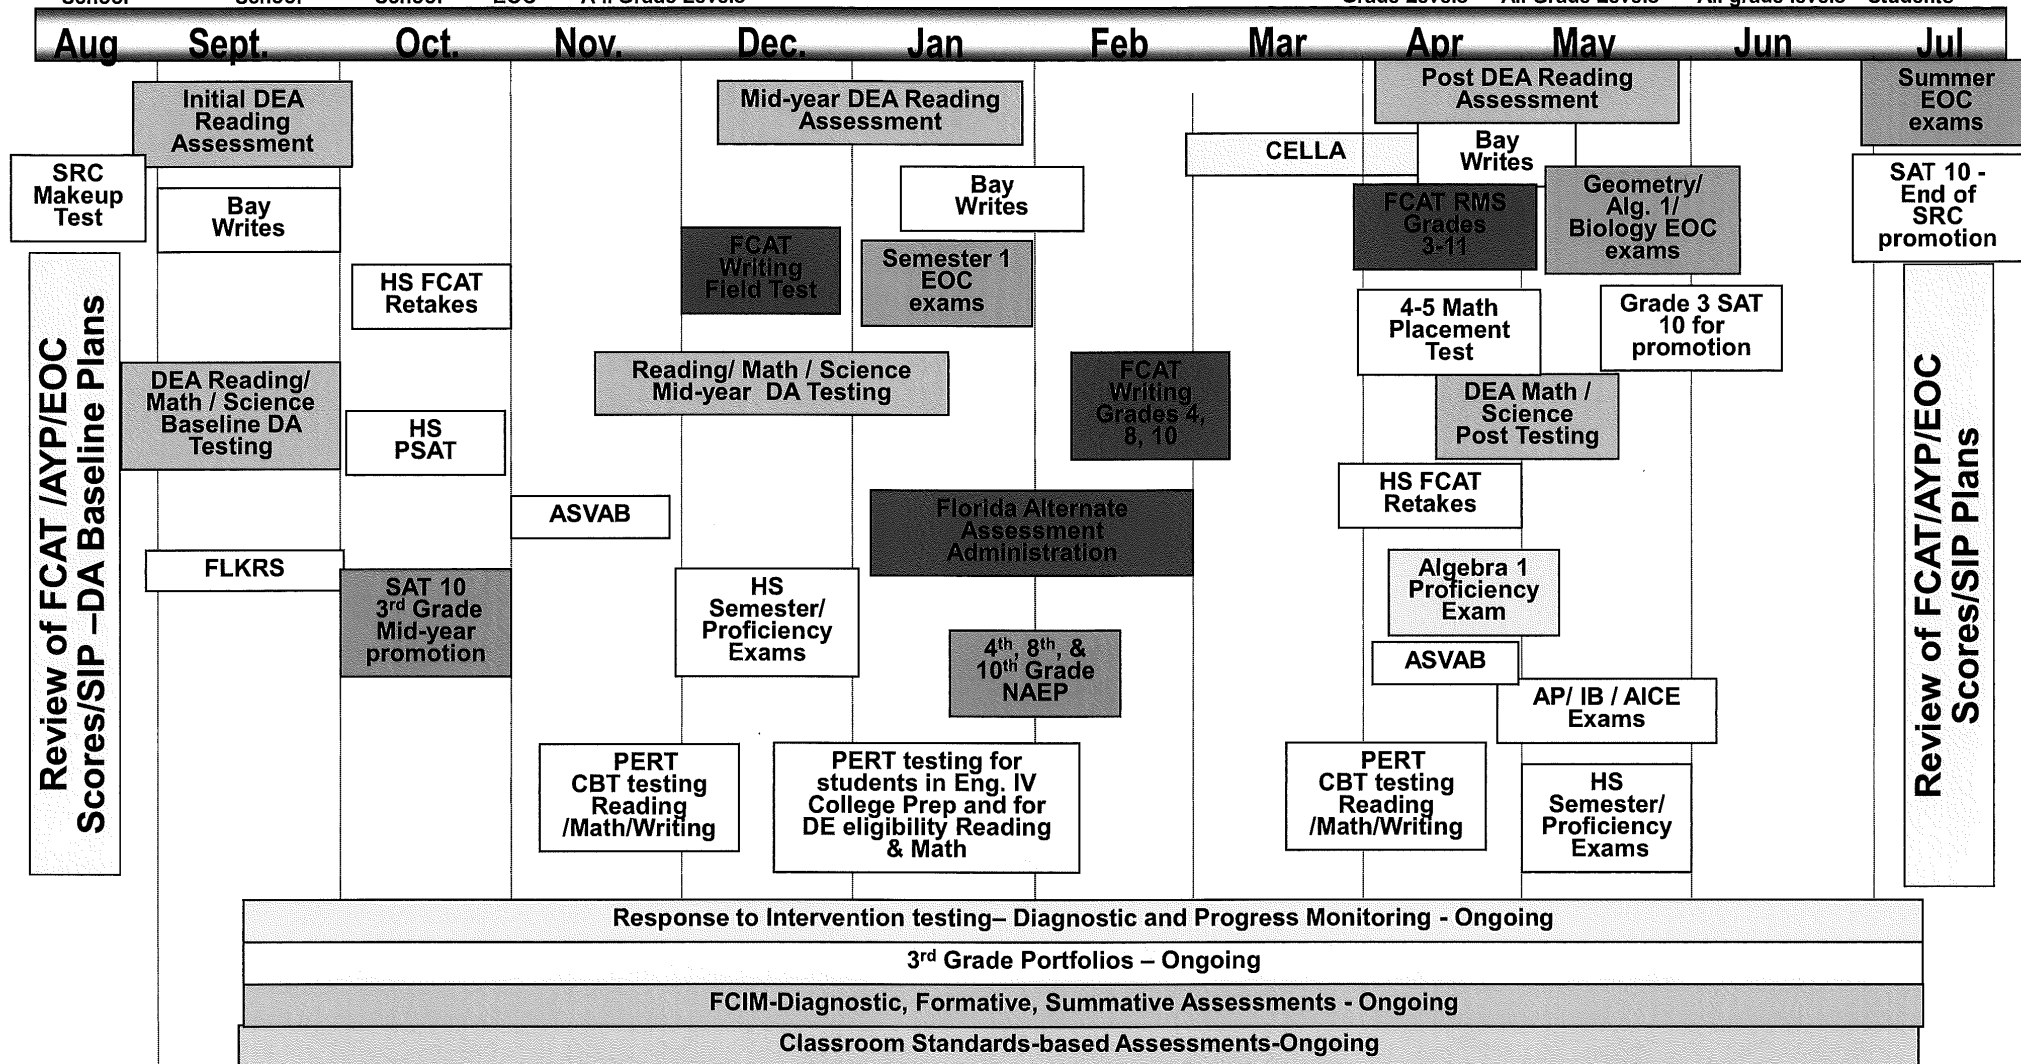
Aug Sept. Oct. Nov. Dec. Jan Feb Mar Apr May Jun Jul

Initial DEA Reading Assessment

SRC Makeup Test

Bay Writes

Review of FCAT /AYP/EOC Scores/SIP –DA Baseline Plans

DEA Reading/ Math / Science Baseline DA Testing

FLKRS

HS FCAT Retakes

HS PSAT

SAT 10 3$^{rd}$ Grade Mid-year promotion

ASVAB

PERT CBT testing Reading /Math/Writing

Mid-year DEA Reading Assessment

FCAT Writing Field Test

Reading/ Math / Science Mid-year DA Testing

HS Semester/ Proficiency Exams

PERT testing for students in Eng. IV College Prep and for DE eligibility Reading & Math

Bay Writes

Semester 1 EOC exams

Florida Alternate Assessment Administration

4$^{th}$, 8$^{th}$, & 10$^{th}$ Grade NAEP

FCAT Writing Grades 4, 8, 10

CELLA

PERT CBT testing Reading /Math/Writing

Post DEA Reading Assessment

Bay Writes

FCAT RMS Grades 3-11

4-5 Math Placement Test

DEA Math / Science Post Testing

HS FCAT Retakes

Algebra 1 Proficiency Exam

ASVAB

Geometry/ Alg. 1/ Biology EOC exams

Grade 3 SAT 10 for promotion

AP/ IB / AICE Exams

HS Semester/ Proficiency Exams

Summer EOC exams

SAT 10 - End of SRC promotion

Review of FCAT/AYP/EOC Scores/SIP Plans

Response to Intervention testing– Diagnostic and Progress Monitoring - Ongoing

3$^{rd}$ Grade Portfolios – Ongoing

FCIM-Diagnostic, Formative, Summative Assessments - Ongoing

Classroom Standards-based Assessments-Ongoing